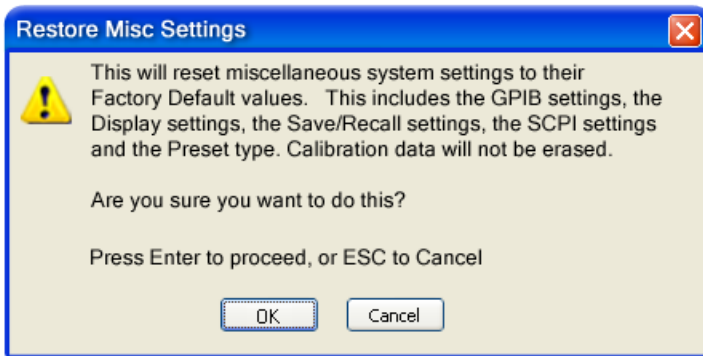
Restore Misc Settings

This will reset miscellaneous system settings to their Factory Default values. This includes the GPIB settings, the Display settings, the Save/Recall settings, the SCPI settings and the Preset type. Calibration data will not be erased.

Are you sure you want to do this?

Press Enter to proceed, or ESC to Cancel

OK

Cancel